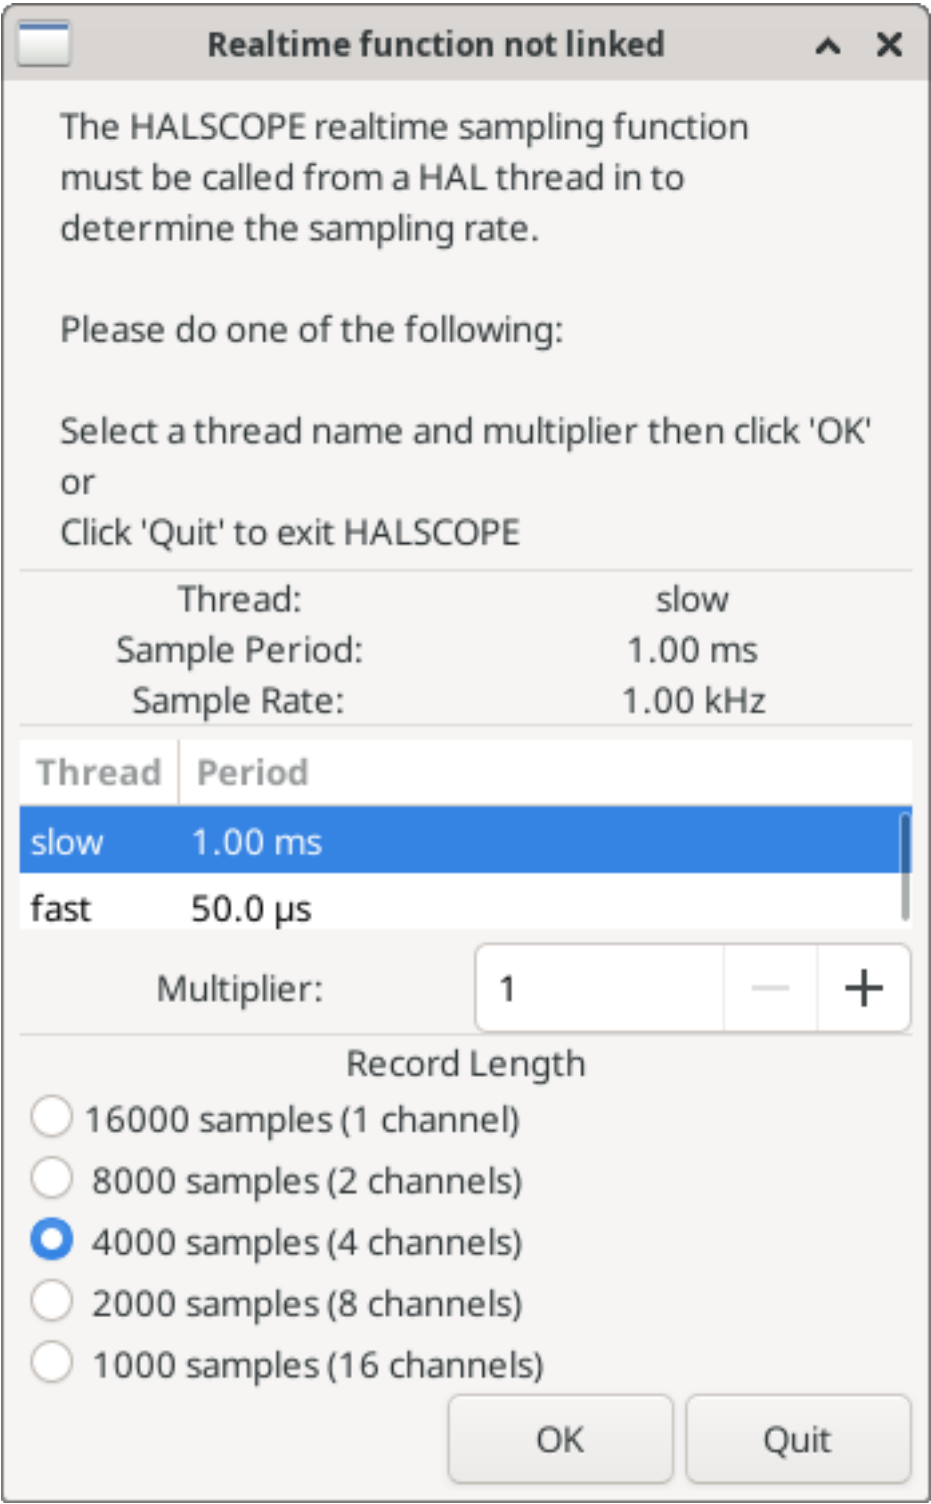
Realtime function not linked

The HALSCOPE realtime sampling function must be called from a HAL thread in to determine the sampling rate.

Please do one of the following:

Select a thread name and multiplier then click 'OK'
or
Click 'Quit' to exit HALSCOPE

Thread: slow
Sample Period: 1.00 ms
Sample Rate: 1.00 kHz

| Thread | Period |
|---|---|
| slow | 1.00 ms |
| fast | 50.0 µs |

Multiplier: 1 − +

Record Length
16000 samples (1 channel)
8000 samples (2 channels)
4000 samples (4 channels)
2000 samples (8 channels)
1000 samples (16 channels)

OK Quit